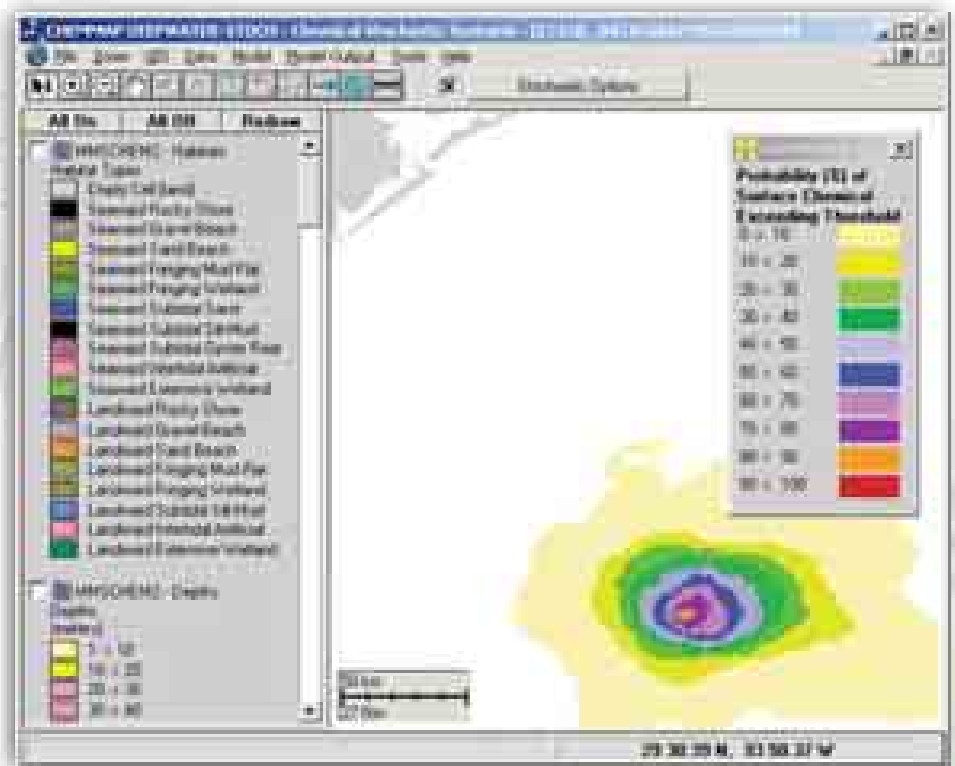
CHEMMAP DEEPWATER STOCH - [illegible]

File Zoom GIS Data Model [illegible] Tools Help

Stochastic Options

All On All Off Redraw

MMSCHEM2 - Habitats
Habitat Types
Empty Cell (land)
Seaward Rocky Shore
Seaward Gravel Beach
Seaward Sand Beach
Seaward Fringing Mud Flat
Seaward Fringing Wetland
Seaward Subtidal Sand
Seaward Subtidal Silt/Mud
Seaward Subtidal Oyster Reef
Seaward Intertidal Artificial
Seaward Extensive Wetland
Landward Rocky Shore
Landward Gravel Beach
Landward Sand Beach
Landward Fringing Mud Flat
Landward Fringing Wetland
Landward Subtidal Silt/Mud
Landward Intertidal Artificial
Landward Extensive Wetland

MMSCHEM2 - Depths
Depths
(meters)
0 - 10
10 - 20
20 - 30
30 - 40

Probability (%) of Surface Chemical Exceeding Threshold
0 - 10
10 - 20
20 - 30
30 - 40
40 - 50
50 - 60
60 - 70
70 - 80
80 - 90
90 - 100

50 km
20 km

29 30 39 N, 93 50 37 W